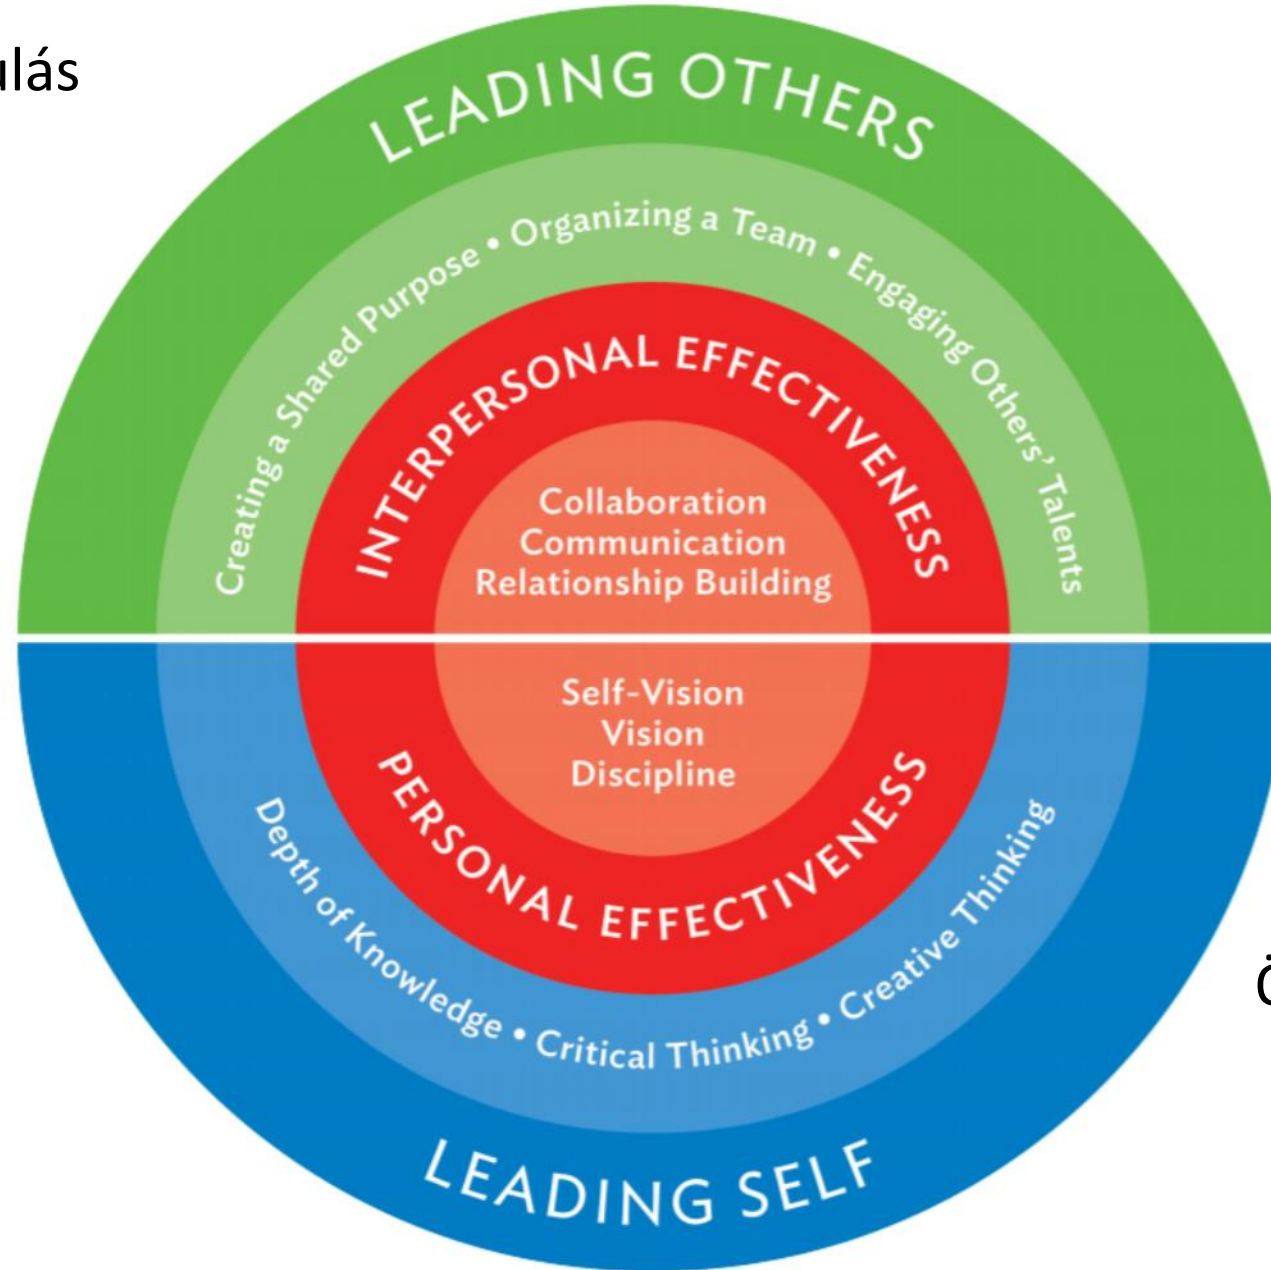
ulás

LEADING OTHERS

Creating a Shared Purpose • Organizing a Team • Engaging Others' Talents

INTERPERSONAL EFFECTIVENESS

Collaboration
Communication
Relationship Building

Self-Vision
Vision
Discipline

PERSONAL EFFECTIVENESS

Depth of Knowledge • Critical Thinking • Creative Thinking

LEADING SELF

Ö